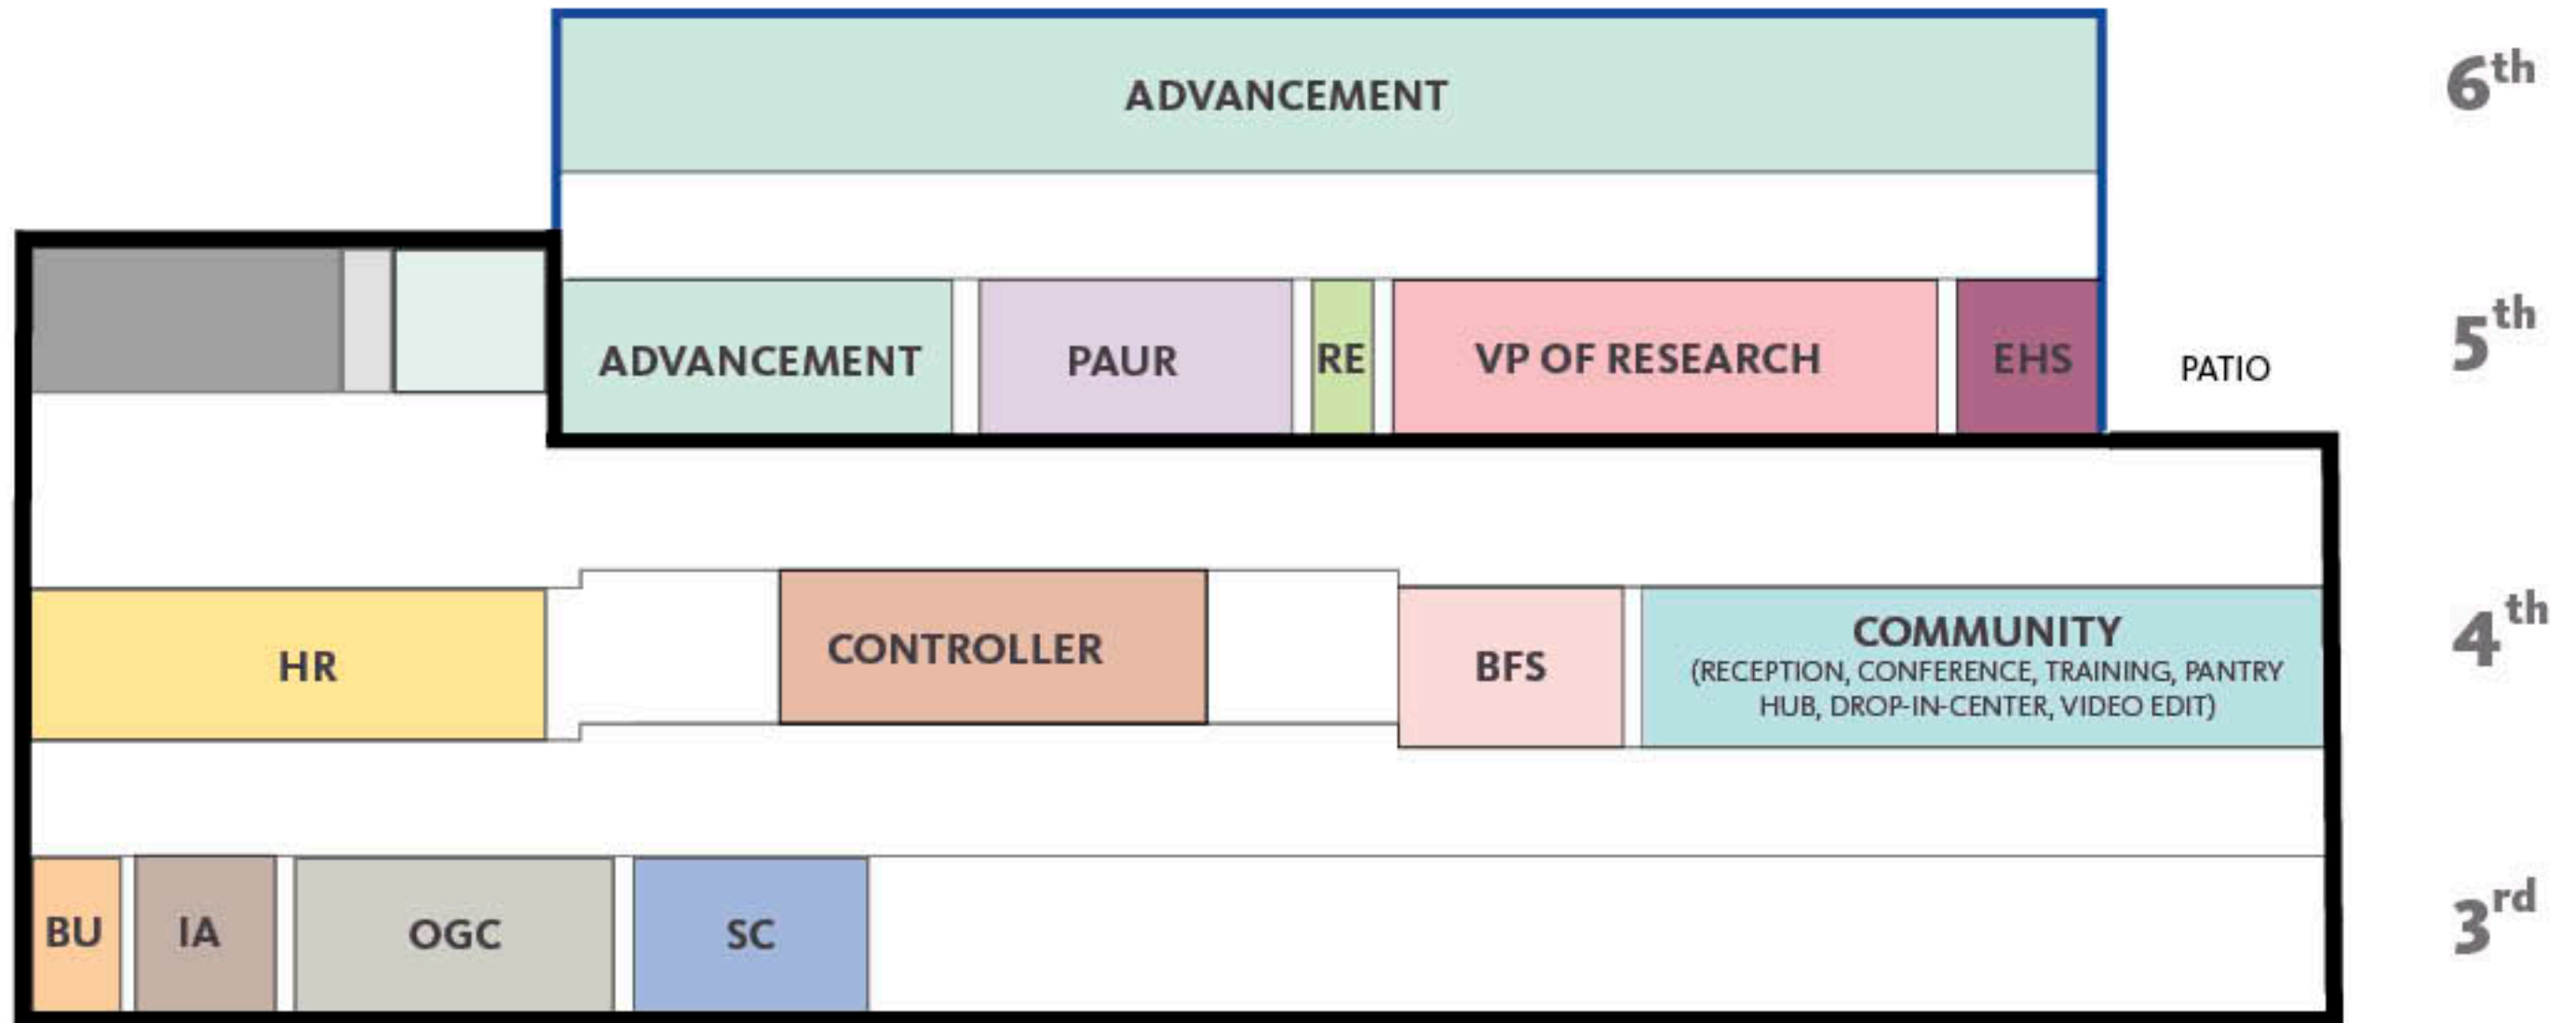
ADVANCEMENT

$6^{th}$

ADVANCEMENT PAUR RE VP OF RESEARCH EHS PATIO

$5^{th}$

HR CONTROLLER BFS COMMUNITY (RECEPTION, CONFERENCE, TRAINING, PANTRY HUB, DROP-IN-CENTER, VIDEO EDIT)

$4^{th}$

BU IA OGC SC

$3^{rd}$